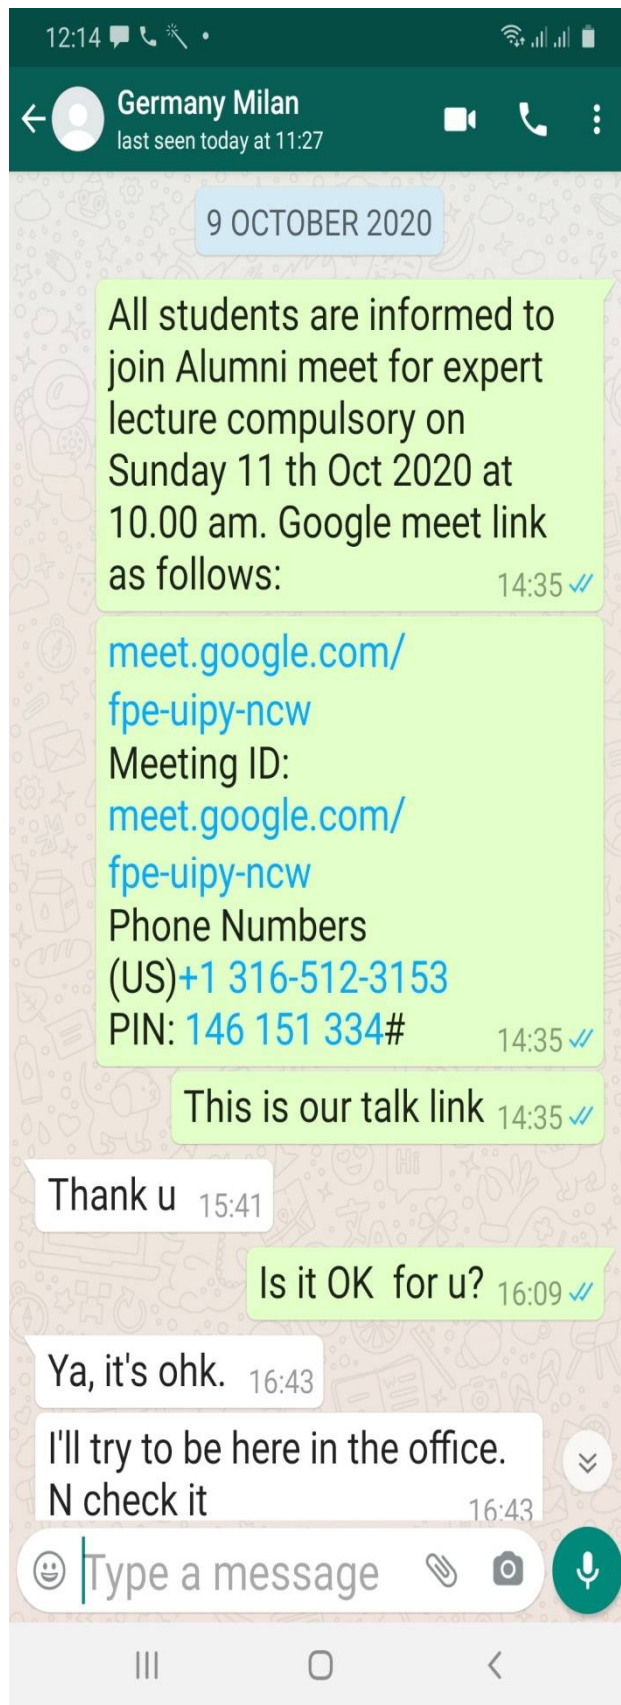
12:14

Germany Milan
last seen today at 11:27

9 OCTOBER 2020

All students are informed to join Alumni meet for expert lecture compulsory on Sunday 11 th Oct 2020 at 10.00 am. Google meet link as follows: 14:35

meet.google.com/fpe-uipy-ncw
Meeting ID:
meet.google.com/fpe-uipy-ncw
Phone Numbers
(US)+1 316-512-3153
PIN: 146 151 334# 14:35

This is our talk link 14:35

Thank u 15:41

Is it OK for u? 16:09

Ya, it's ohk. 16:43

I'll try to be here in the office.
N check it 16:43

Type a message